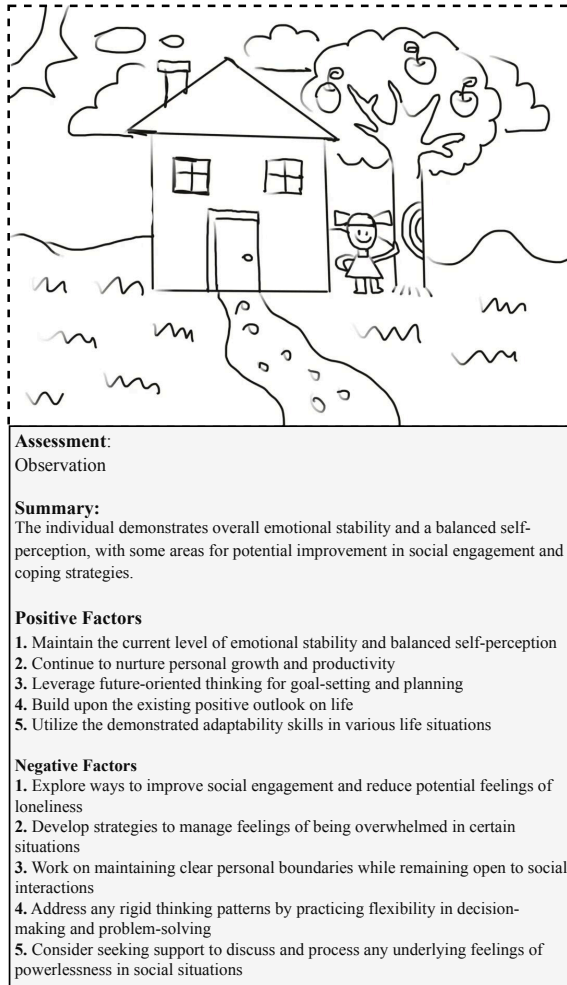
**Assessment**:
Observation

**Summary:**
The individual demonstrates overall emotional stability and a balanced self-perception, with some areas for potential improvement in social engagement and coping strategies.

**Positive Factors**
**1.** Maintain the current level of emotional stability and balanced self-perception
**2.** Continue to nurture personal growth and productivity
**3.** Leverage future-oriented thinking for goal-setting and planning
**4.** Build upon the existing positive outlook on life
**5.** Utilize the demonstrated adaptability skills in various life situations

**Negative Factors**
**1.** Explore ways to improve social engagement and reduce potential feelings of loneliness
**2.** Develop strategies to manage feelings of being overwhelmed in certain situations
**3.** Work on maintaining clear personal boundaries while remaining open to social interactions
**4.** Address any rigid thinking patterns by practicing flexibility in decision-making and problem-solving
**5.** Consider seeking support to discuss and process any underlying feelings of powerlessness in social situations